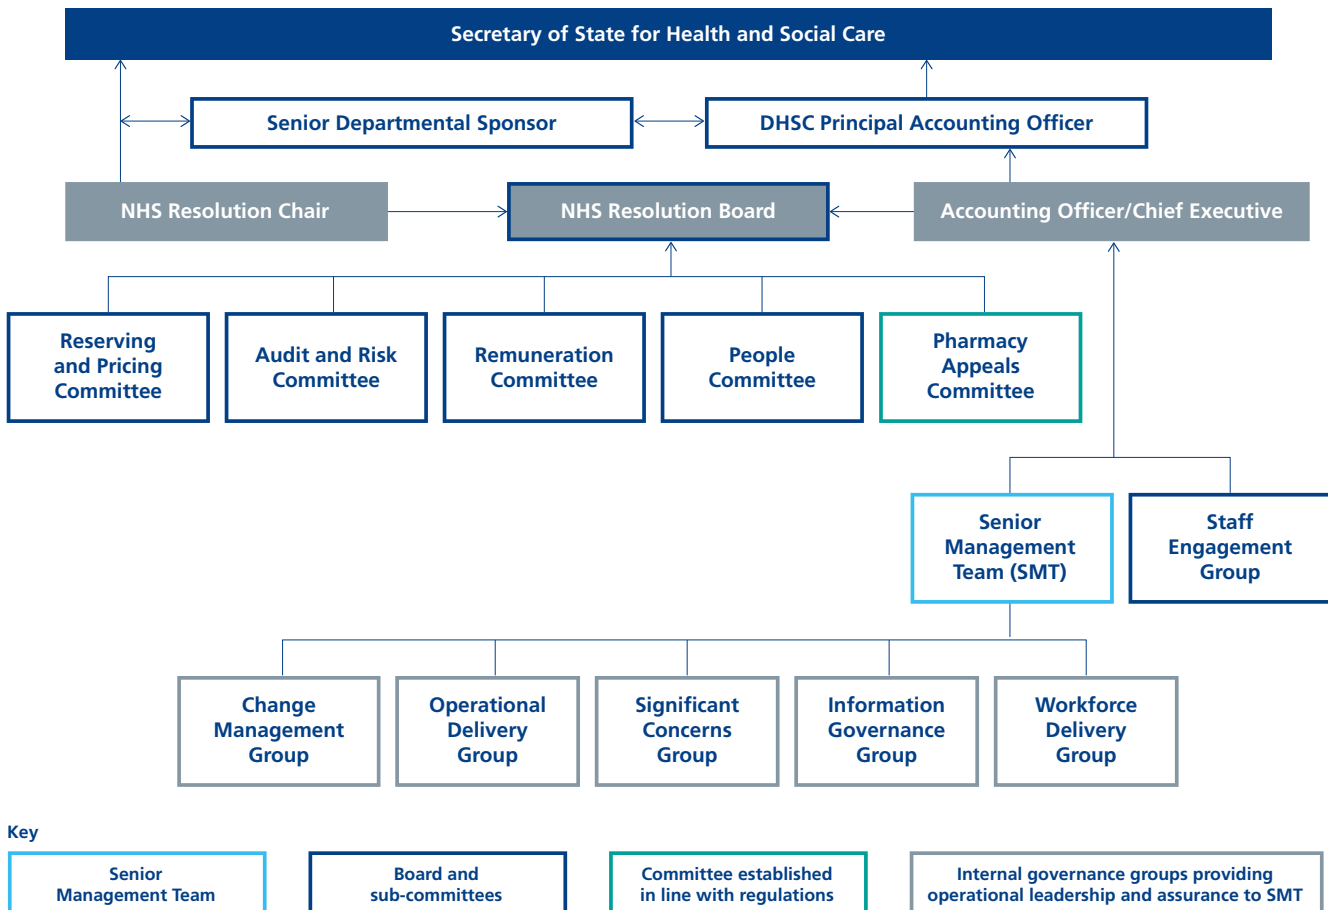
Secretary of State for Health and Social Care

Senior Departmental Sponsor

DHSC Principal Accounting Officer

NHS Resolution Chair

NHS Resolution Board

Accounting Officer/Chief Executive

Reserving and Pricing Committee

Audit and Risk Committee

Remuneration Committee

People Committee

Pharmacy Appeals Committee

Senior Management Team (SMT)

Staff Engagement Group

Change Management Group

Operational Delivery Group

Significant Concerns Group

Information Governance Group

Workforce Delivery Group

Key

Senior Management Team

Board and sub-committees

Committee established in line with regulations

Internal governance groups providing operational leadership and assurance to SMT